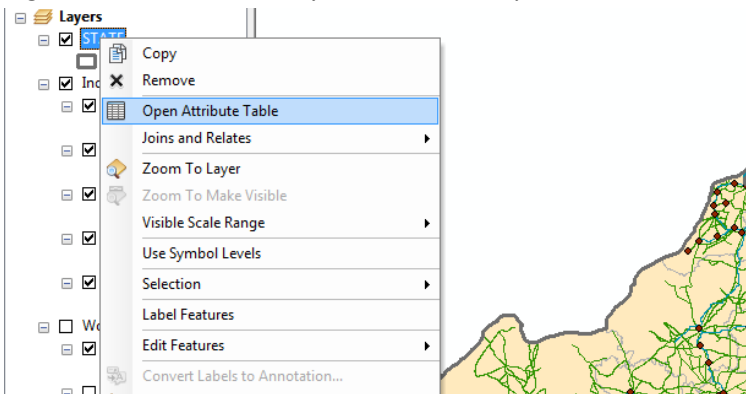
Layers
STATE
Inc
Wo

Copy
Remove
Open Attribute Table
Joins and Relates
Zoom To Layer
Zoom To Make Visible
Visible Scale Range
Use Symbol Levels
Selection
Label Features
Edit Features
Convert Labels to Annotation...